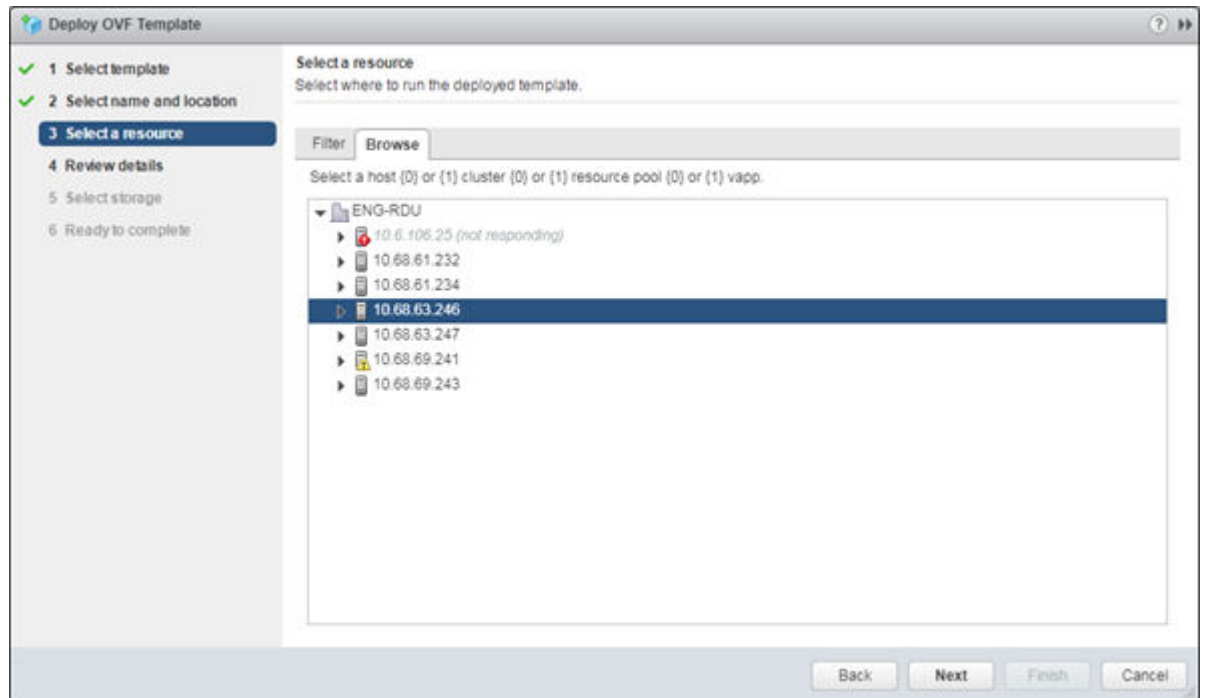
Deploy OVF Template

1 Select template
2 Select name and location
3 Select a resource
4 Review details
5 Select storage
6 Ready to complete

Select a resource
Select where to run the deployed template.

Filter Browse

Select a host {0} or {1} cluster {0} or {1} resource pool {0} or {1} vapp.

ENG-RDU
10.6.106.25 (not responding)
10.68.61.232
10.68.61.234
10.68.63.246
10.68.63.247
10.68.69.241
10.68.69.243

Back Next Finish Cancel